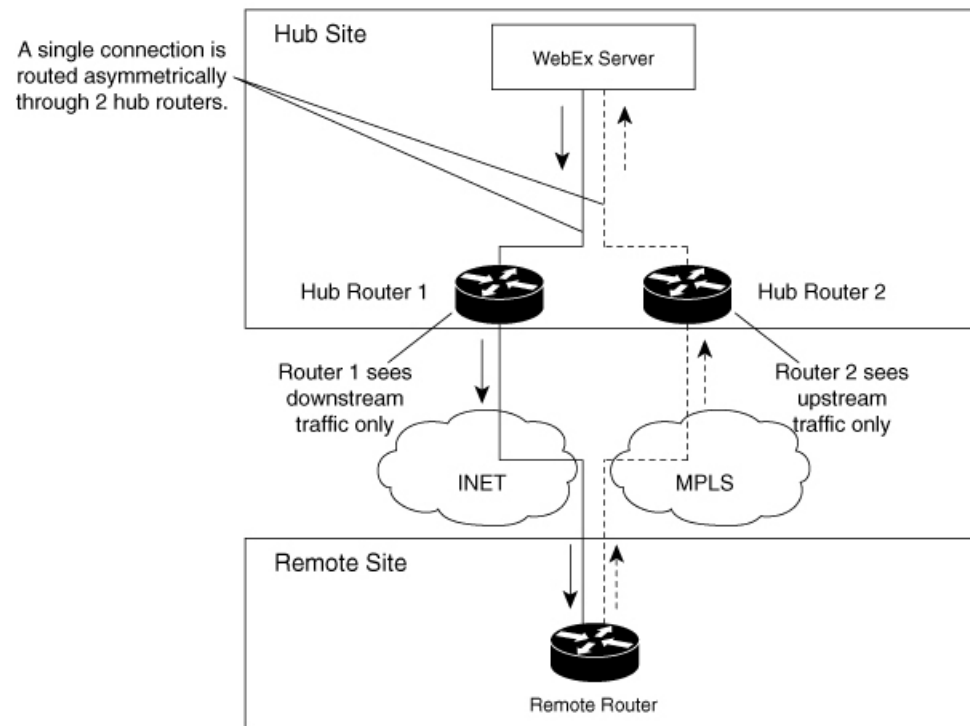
A single connection is routed asymmetrically through 2 hub routers.

Hub Site

WebEx Server

Hub Router 1

Hub Router 2

Router 1 sees downstream traffic only

Router 2 sees upstream traffic only

INET

MPLS

Remote Site

Remote Router